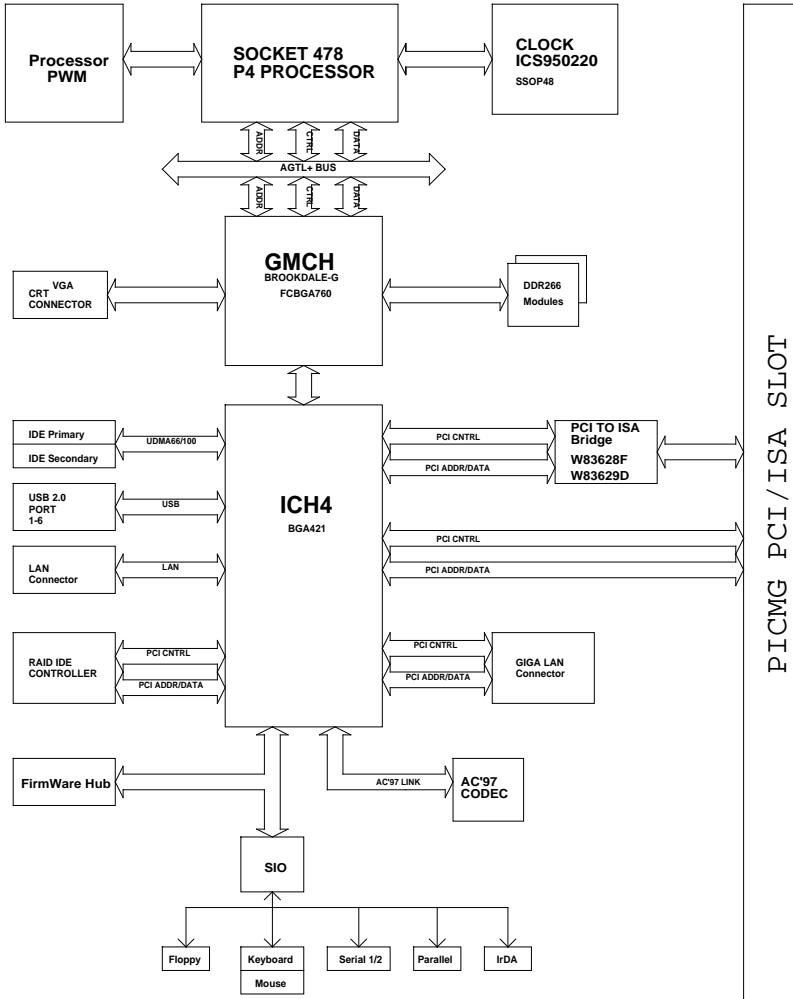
Processor PWM

SOCKET 478
P4 PROCESSOR

CLOCK
ICS950220
SSOP48

ADDR
CTRL
DATA

AGTL+ BUS

ADDR
CTRL
DATA

VGA
CRT
CONNECTOR

GMCH
BROOKDALE-G
FCBGA760

DDR266
Modules

IDE Primary
IDE Secondary

UDMA66/100

USB 2.0
PORT
1-6

USB

LAN
Connector

LAN

ICH4
BGA421

PCI CNTRL
PCI ADDR/DATA

PCI TO ISA
Bridge
W83628F
W83629D

PCI CNTRL
PCI ADDR/DATA

RAID IDE
CONTROLLER

PCI CNTRL
PCI ADDR/DATA

PCI CNTRL
PCI ADDR/DATA

GIGA LAN
Connector

FirmWare Hub

AC'97 LINK

AC'97
CODEC

SIO

Floppy
Keyboard
Mouse
Serial 1/2
Parallel
IrDA

PICMG PCI/ISA SLOT